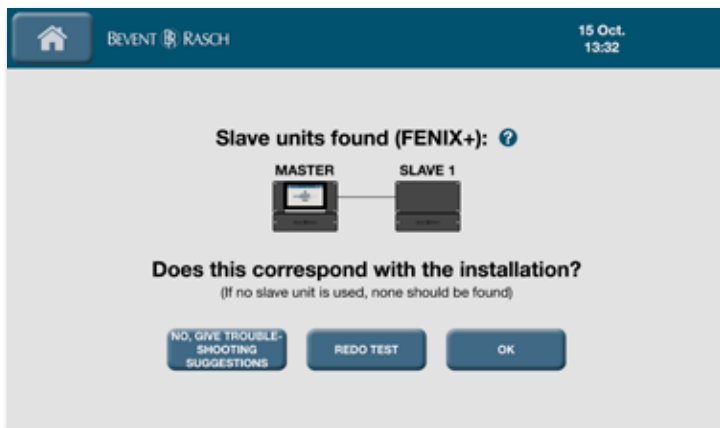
BEVENT RASCH

15 Oct.
13:32

Slave units found (FENIX+): ?

MASTER

SLAVE 1

Does this correspond with the installation?
(If no slave unit is used, none should be found)

NO, GIVE TROUBLESHOOTING SUGGESTIONS

REDO TEST

OK